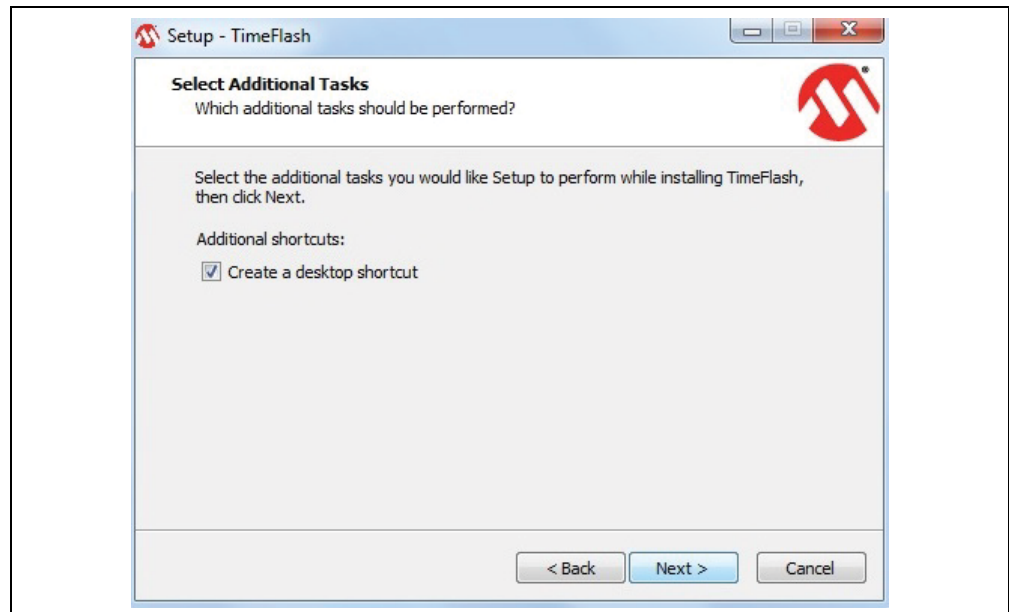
Setup - TimeFlash

Select Additional Tasks
Which additional tasks should be performed?

Select the additional tasks you would like Setup to perform while installing TimeFlash, then click Next.

Additional shortcuts:

Create a desktop shortcut

< Back
Next >
Cancel